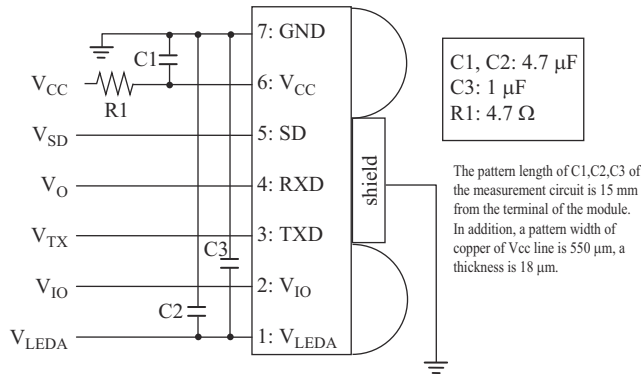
C1

$V_{CC}$

R1

$V_{SD}$

$V_O$

$V_{TX}$

$V_{IO}$

C2

$V_{LEDA}$

C3

7: GND

6: $V_{CC}$

5: SD

4: RXD

3: TXD

2: $V_{IO}$

1: $V_{LEDA}$

shield

C1, C2: 4.7 μF
C3: 1 μF
R1: 4.7 Ω

The pattern length of C1,C2,C3 of the measurement circuit is 15 mm from the terminal of the module. In addition, a pattern width of copper of Vcc line is 550 μm, a thickness is 18 μm.